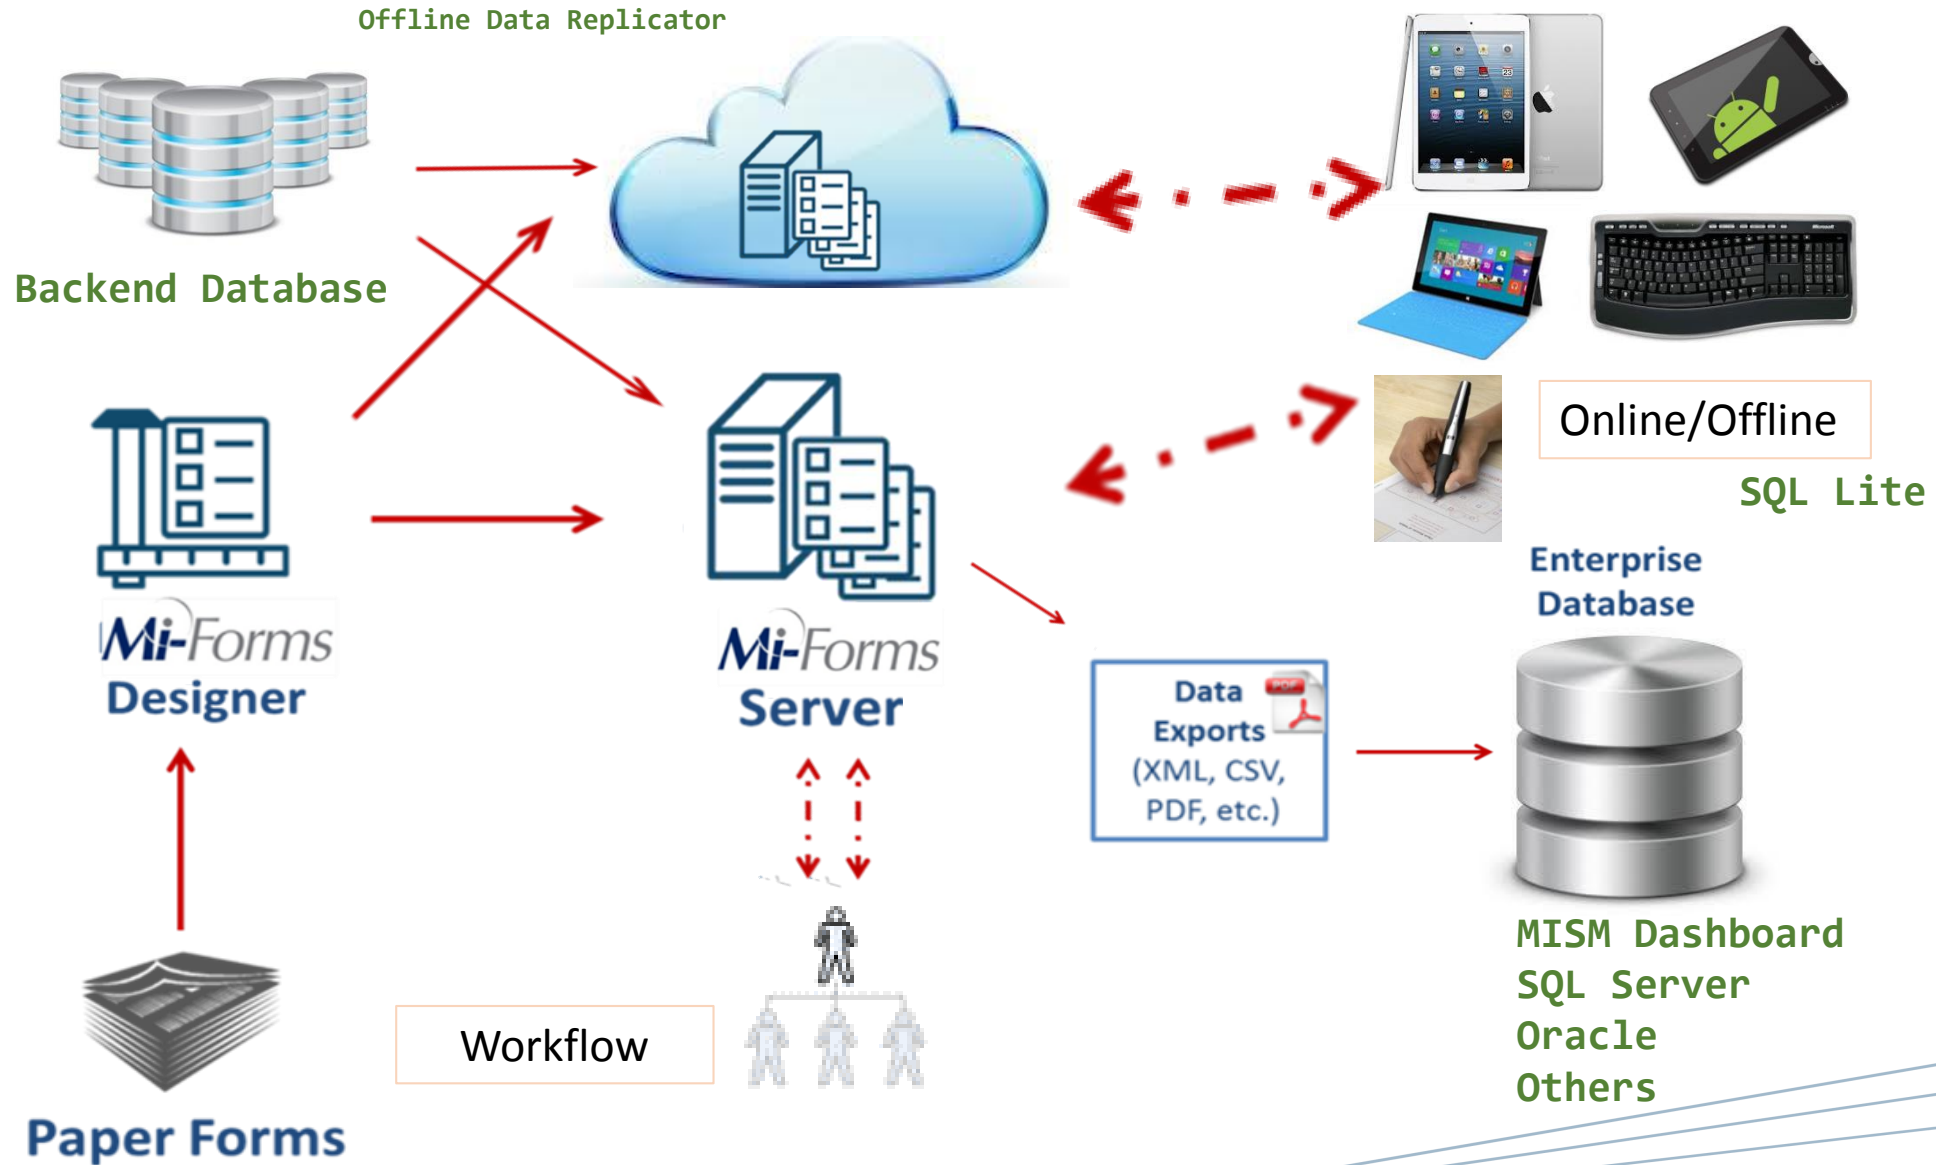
Offline Data Replicator

Backend Database

Online/Offline

SQL Lite

Enterprise Database

Mi-Forms Designer

Mi-Forms Server

Data Exports (XML, CSV, PDF, etc.)

PDF

MISM Dashboard
SQL Server
Oracle
Others

Workflow

Paper Forms